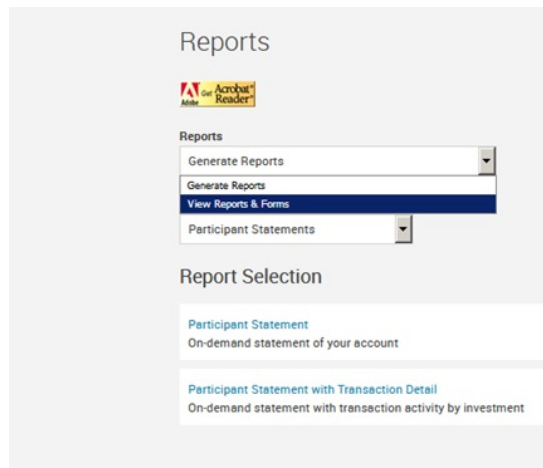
Reports

Adobe Get Acrobat Reader

Reports

Generate Reports

Generate Reports
View Reports & Forms

Participant Statements

Report Selection

Participant Statement
On-demand statement of your account

Participant Statement with Transaction Detail
On-demand statement with transaction activity by investment